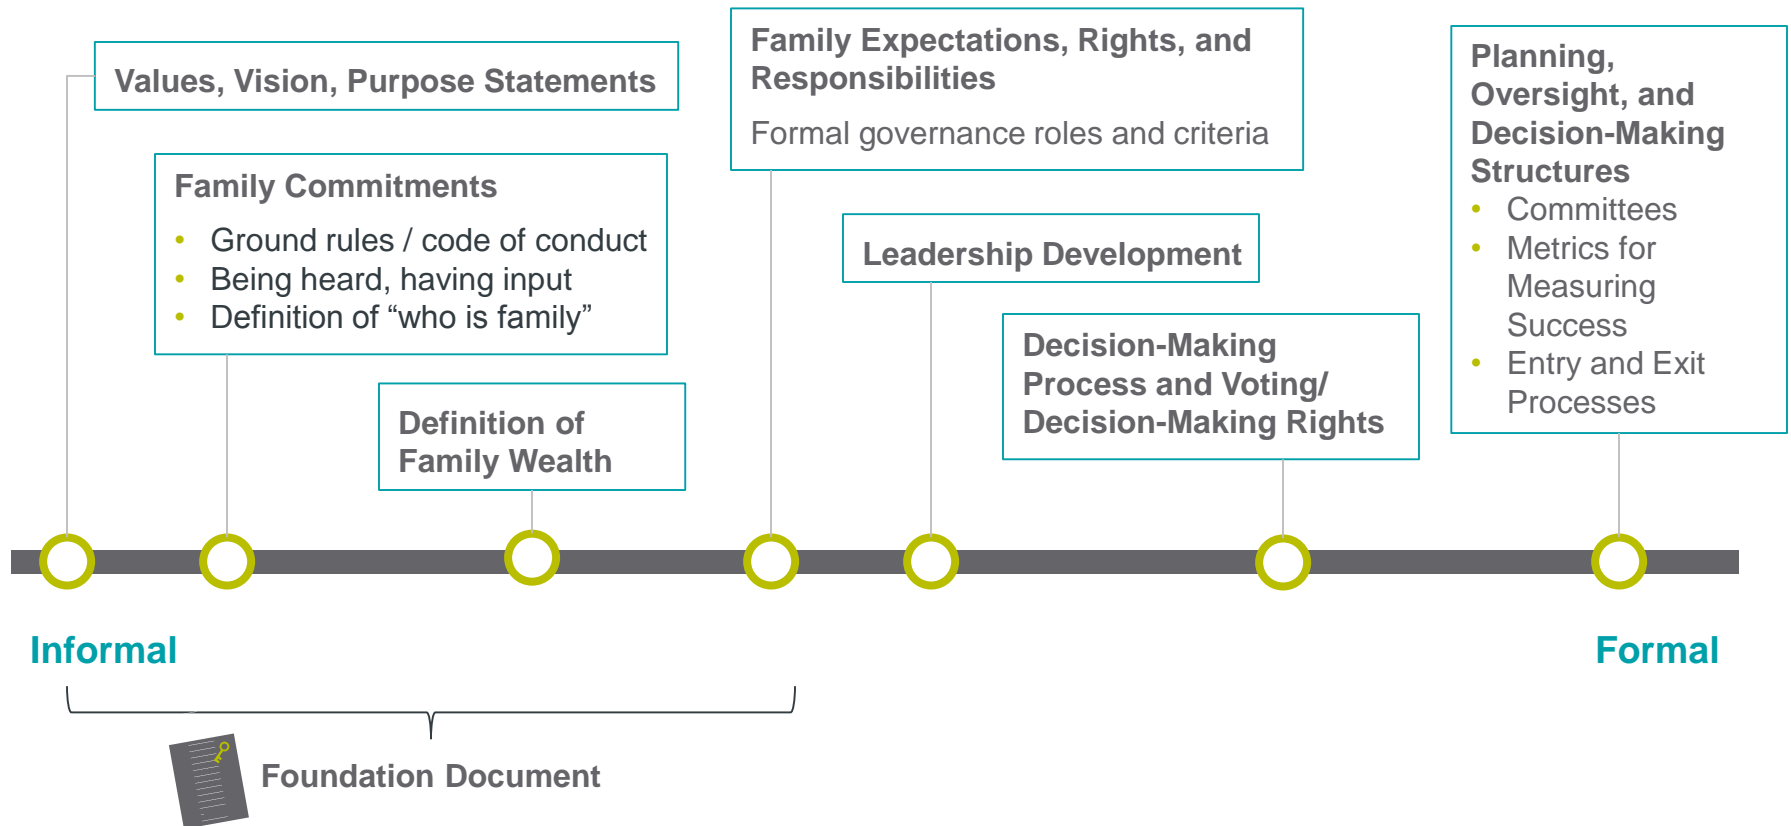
Values, Vision, Purpose Statements

Family Commitments
• Ground rules / code of conduct
• Being heard, having input
• Definition of “who is family”

Definition of Family Wealth

Family Expectations, Rights, and Responsibilities
Formal governance roles and criteria

Leadership Development

Decision-Making Process and Voting/ Decision-Making Rights

Planning, Oversight, and Decision-Making Structures
• Committees
• Metrics for Measuring Success
• Entry and Exit Processes

Informal

Formal

Foundation Document